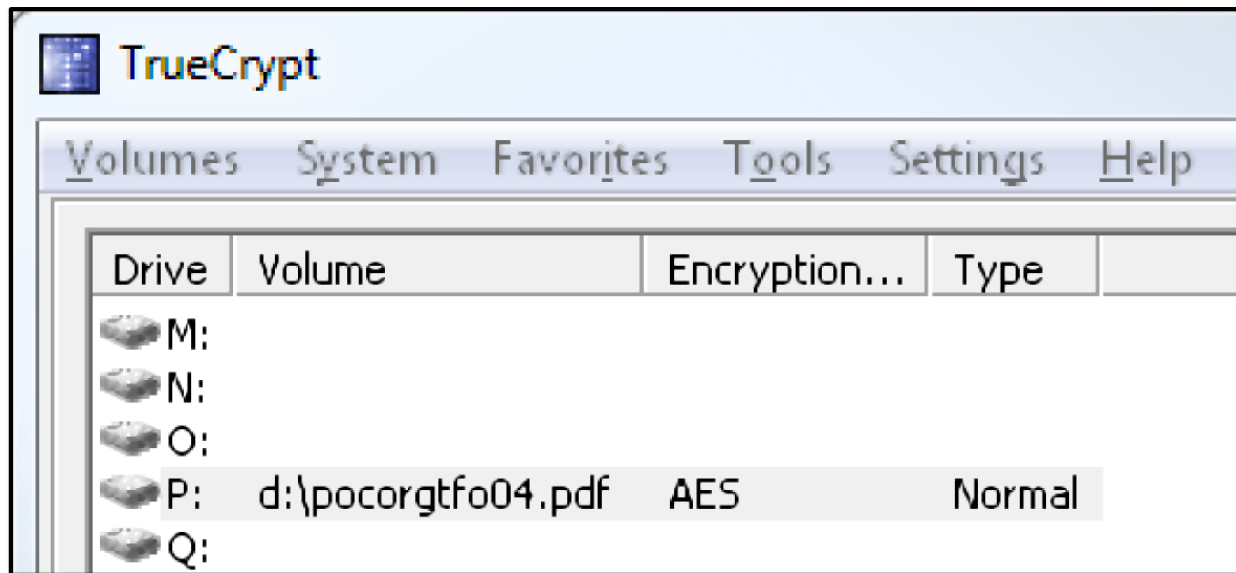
TrueCrypt

Volumes System Favorites Tools Settings Help

| Drive | Volume | Encryption... | Type |
|---|---|---|---|
| M: | | | |
| N: | | | |
| O: | | | |
| P: | d:\pocorgtfo04.pdf | AES | Normal |
| Q: | | | |